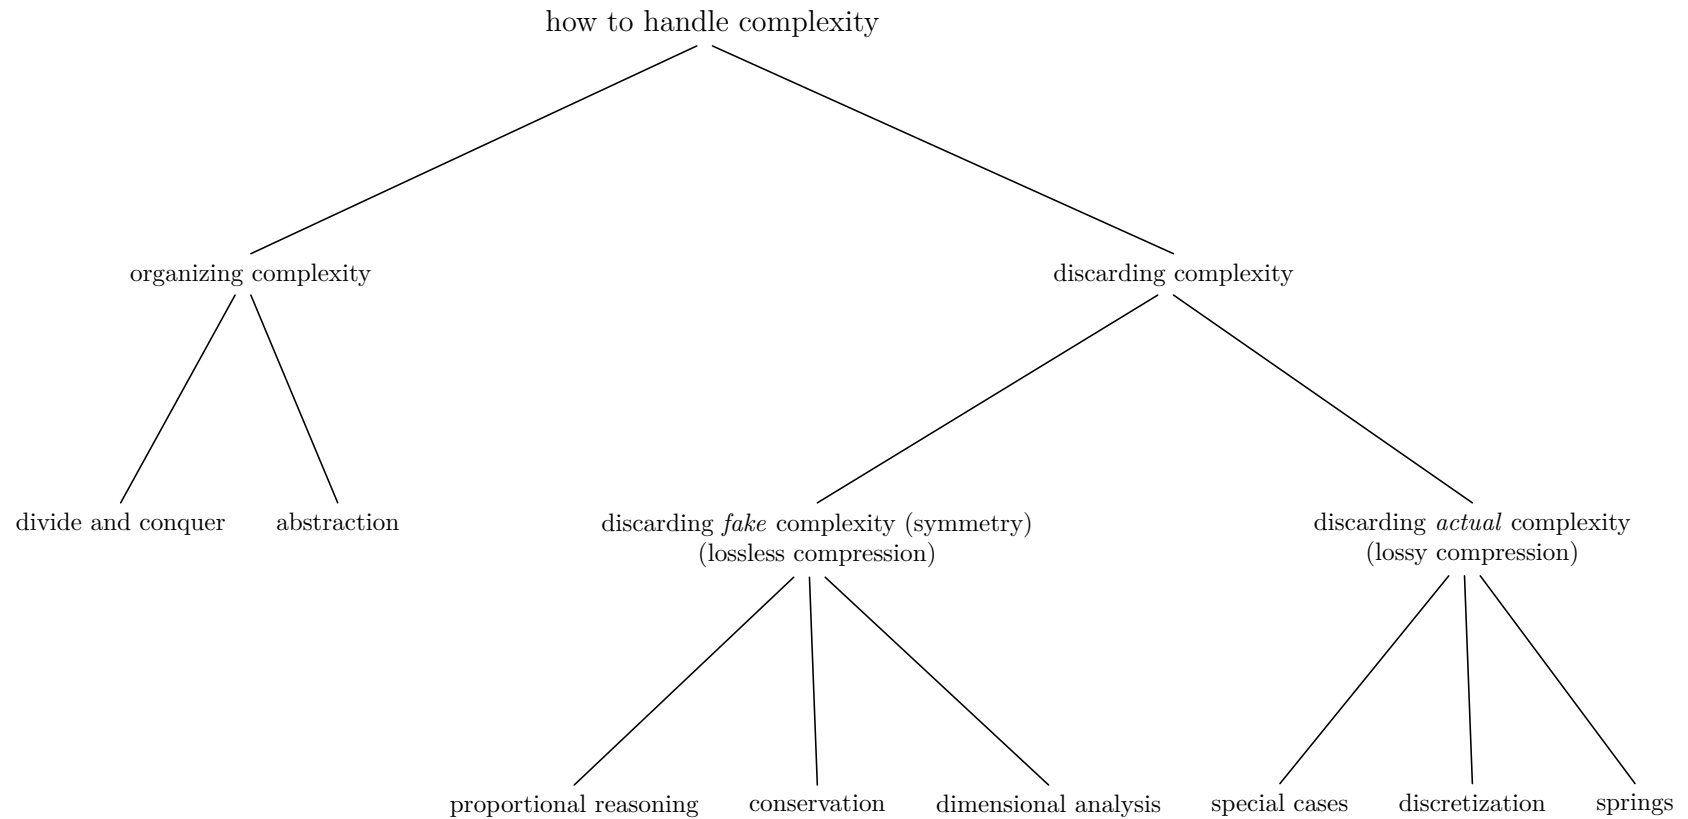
how to handle complexity

organizing complexity

discarding complexity

divide and conquer

abstraction

discarding *fake* complexity (symmetry) (lossless compression)

discarding *actual* complexity (lossy compression)

proportional reasoning

conservation

dimensional analysis

special cases

discretization

springs